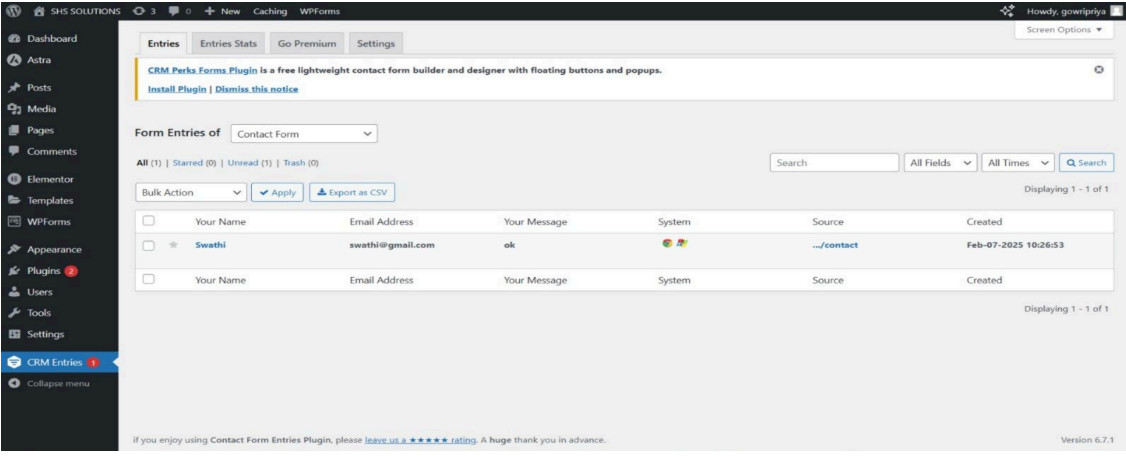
SHS SOLUTIONS 3 0 + New Caching WPForms

Howdy, gowripriya

Dashboard
Astra
Posts
Media
Pages
Comments
Elementor
Templates
WPForms
Appearance
Plugins 2
Users
Tools
Settings
CRM Entries 1
Collapse menu

Entries | Entries Stats | Go Premium | Settings

Screen Options ▼

CRM Perks Forms Plugin is a free lightweight contact form builder and designer with floating buttons and popups.

Install Plugin | Dismiss this notice

Form Entries of Contact Form

All (1) | Starred (0) | Unread (1) | Trash (0)

Search | All Fields | All Times | Search

Bulk Action | Apply | Export as CSV

Displaying 1 - 1 of 1

| | Your Name | Email Address | Your Message | System | Source | Created |
|---|---|---|---|---|---|---|
| | Swathi | swathi@gmail.com | ok | | .../contact | Feb-07-2025 10:26:53 |
| | Your Name | Email Address | Your Message | System | Source | Created |

Displaying 1 - 1 of 1

If you enjoy using Contact Form Entries Plugin, please leave us a ★★★★★ rating. A huge thank you in advance.

Version 6.7.1